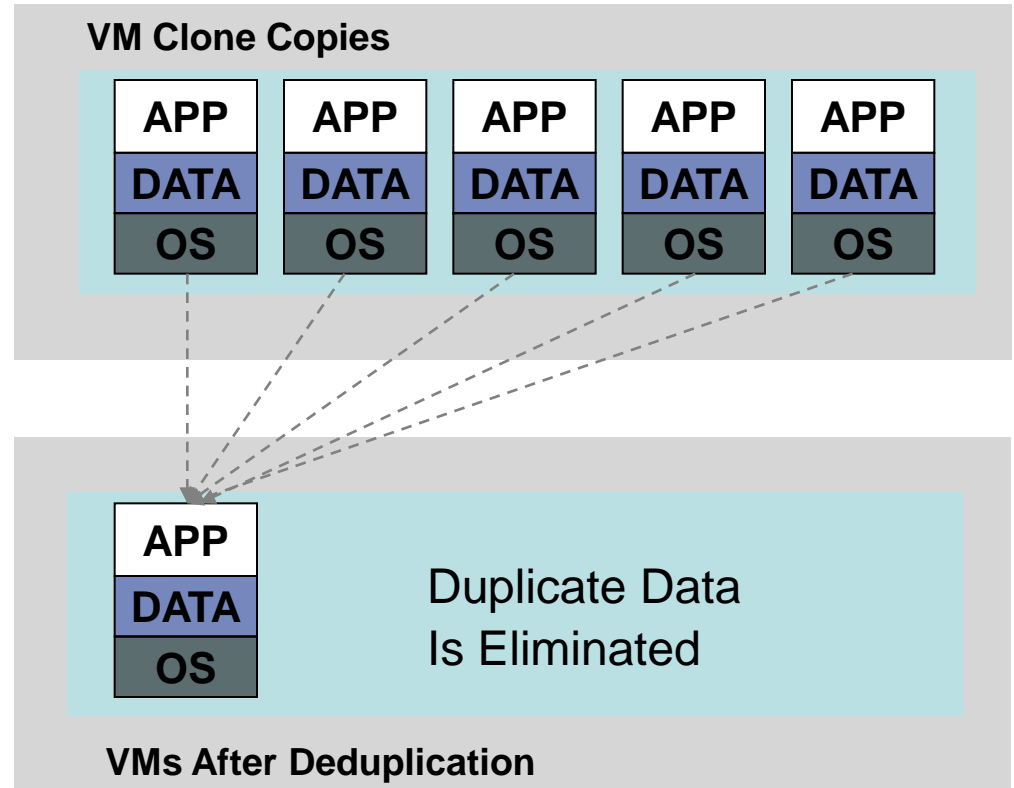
VM Clone Copies

| APP | APP | APP | APP | APP |
|---|---|---|---|---|
| DATA | DATA | DATA | DATA | DATA |
| OS | OS | OS | OS | OS |

APP
DATA
OS

Duplicate Data Is Eliminated

VMs After Deduplication